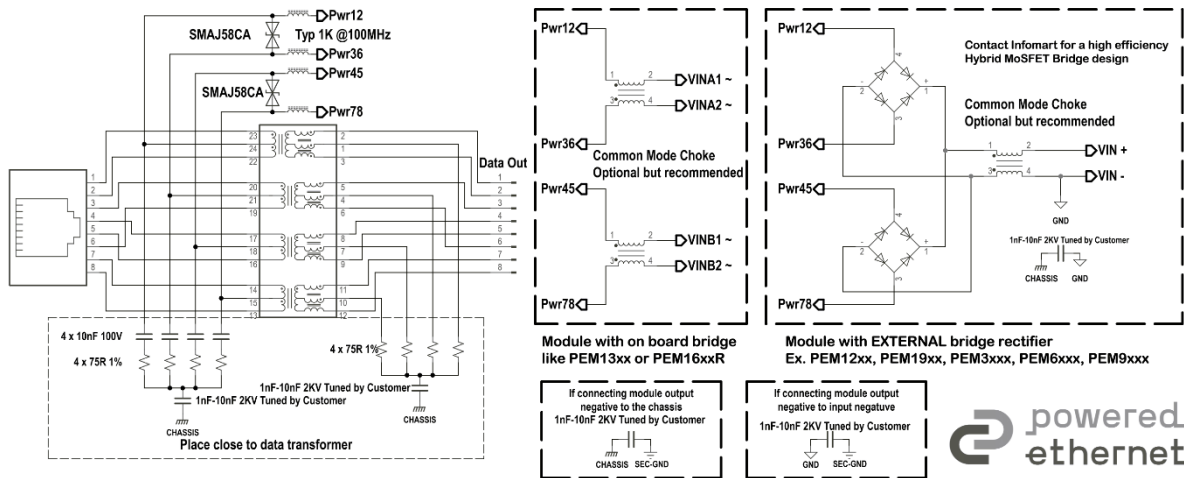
Pwr12
SMAJ58CA
Typ 1K @100MHz
Pwr36
Pwr45
SMAJ58CA
Pwr78
23 2
24 1
22 3
20 5
21 4
19 6
17 8
18 7
16 9
14 11
15 10
13 12
1
2
3
4
5
6
7
8
Data Out
1
2
3
4
5
6
7
8
4 x 10nF 100V
4 x 75R 1%
4 x 75R 1%
1nF-10nF 2KV Tuned by Customer
CHASSIS
1nF-10nF 2KV Tuned by Customer
CHASSIS
Place close to data transformer

Pwr12
1 2
VINA1 ~
3 4
VINA2 ~
Pwr36
Common Mode Choke
Optional but recommended
Pwr45
1 2
VINB1 ~
3 4
VINB2 ~
Pwr78
Module with on board bridge like PEM13xx or PEM16xxR

Pwr12
Contact Infomart for a high efficiency Hybrid MoSFET Bridge design
Common Mode Choke
Optional but recommended
Pwr36
1 2
VIN +
3 4
VIN -
GND
Pwr45
1nF-10nF 2KV Tuned by Customer
CHASSIS GND
Pwr78
Module with EXTERNAL bridge rectifier
Ex. PEM12xx, PEM19xx, PEM3xxx, PEM6xxx, PEM9xxx

If connecting module output negative to the chassis
1nF-10nF 2KV Tuned by Customer
CHASSIS SEC-GND

If connecting module output negative to input negatuve
1nF-10nF 2KV Tuned by Customer
GND SEC-GND

powered ethernet